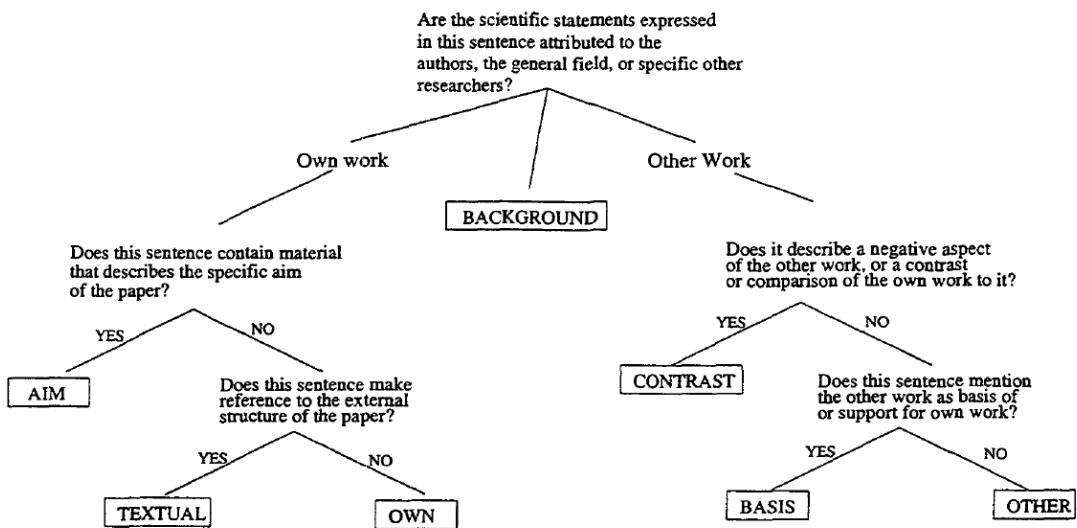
Are the scientific statements expressed in this sentence attributed to the authors, the general field, or specific other researchers?

Own work

BACKGROUND

Other Work

Does this sentence contain material that describes the specific aim of the paper?

YES

NO

AIM

Does this sentence make reference to the external structure of the paper?

YES

NO

TEXTUAL

OWN

Does it describe a negative aspect of the other work, or a contrast or comparison of the own work to it?

YES

NO

CONTRAST

Does this sentence mention the other work as basis of or support for own work?

YES

NO

BASIS

OTHER